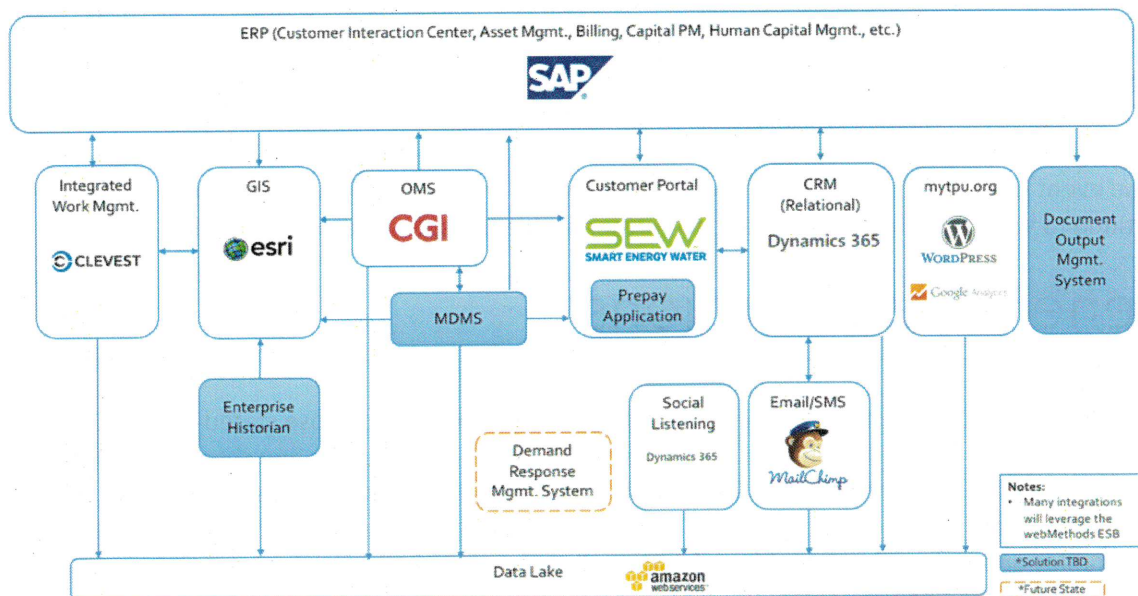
ERP (Customer Interaction Center, Asset Mgmt., Billing, Capital PM, Human Capital Mgmt., etc.)

SAP

Integrated Work Mgmt.

CLEVEST

GIS

esri

OMS

CGI

Customer Portal

SEW SMART ENERGY WATER

Prepay Application

CRM (Relational)

Dynamics 365

mytpu.org

WordPress

Google Analytics

Document Output Mgmt. System

MDMS

Enterprise Historian

Demand Response Mgmt. System

Social Listening

Dynamics 365

Email/SMS

MailChimp

Notes:
• Many integrations will leverage the webMethods ESB

*Solution TBD

*Future State

Data Lake

amazon web services